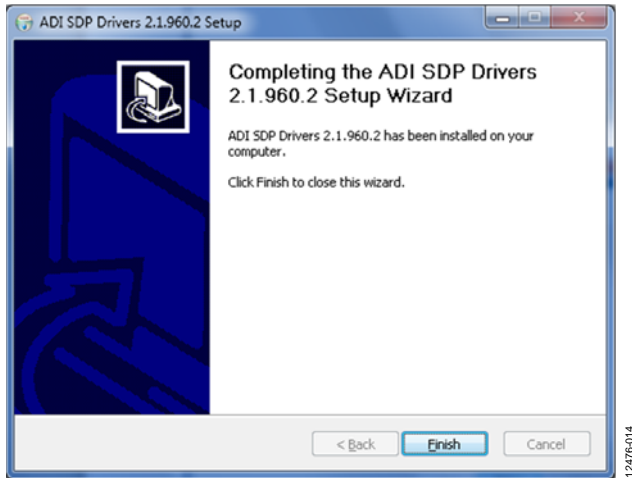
ADI SDP Drivers 2.1.960.2 Setup

Completing the ADI SDP Drivers 2.1.960.2 Setup Wizard

ADI SDP Drivers 2.1.960.2 has been installed on your computer.

Click Finish to close this wizard.

< Back

Finish

Cancel

12476-014